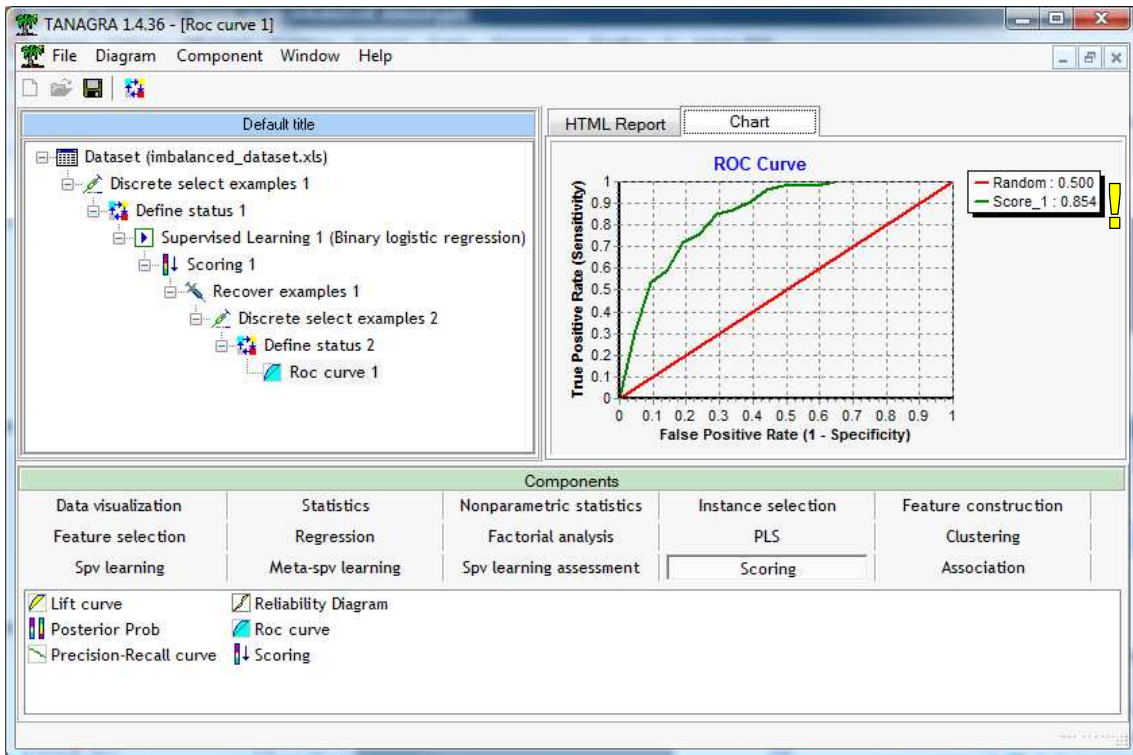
TANAGRA 1.4.36 - [Roc curve 1]

File Diagram Component Window Help

Default title

Dataset (imbalanced_dataset.xls)
Discrete select examples 1
Define status 1
Supervised Learning 1 (Binary logistic regression)
Scoring 1
Recover examples 1
Discrete select examples 2
Define status 2
Roc curve 1

HTML Report | Chart

ROC Curve

Random : 0.500
Score_1 : 0.854

True Positive Rate (Sensitivity)
1
0.9
0.8
0.7
0.6
0.5
0.4
0.3
0.2
0.1
0
0 0.1 0.2 0.3 0.4 0.5 0.6 0.7 0.8 0.9 1
False Positive Rate (1 - Specificity)

Components

| Data visualization | Statistics | Nonparametric statistics | Instance selection | Feature construction |
|---|---|---|---|---|
| Feature selection | Regression | Factorial analysis | PLS | Clustering |
| Spv learning | Meta-spv learning | Spv learning assessment | Scoring | Association |

Lift curve
Posterior Prob
Precision-Recall curve
Reliability Diagram
Roc curve
Scoring